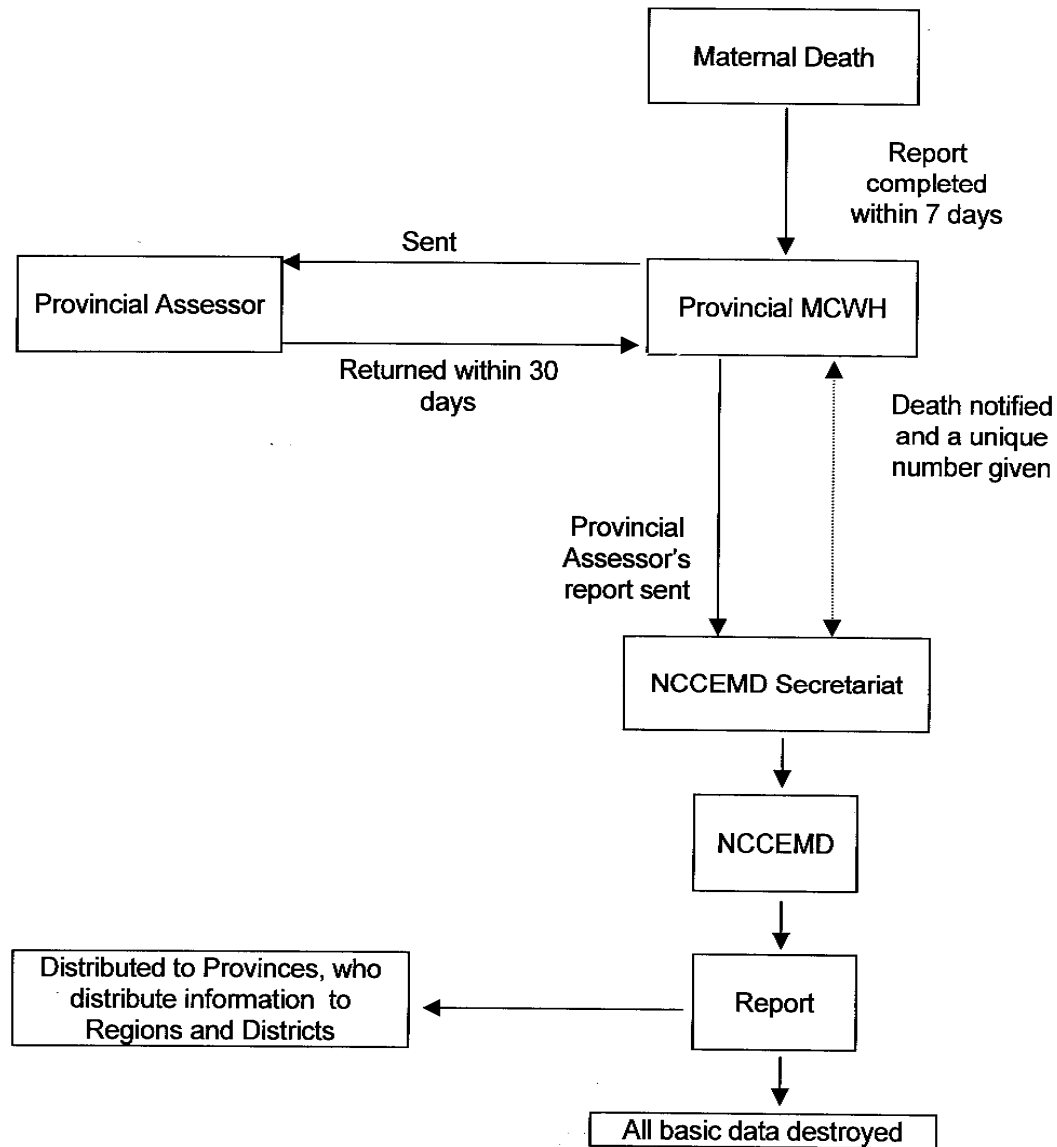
Maternal Death

Report completed within 7 days

Sent

Provincial Assessor

Provincial MCWH

Returned within 30 days

Death notified and a unique number given

Provincial Assessor's report sent

NCCEMD Secretariat

NCCEMD

Distributed to Provinces, who distribute information to Regions and Districts

Report

All basic data destroyed